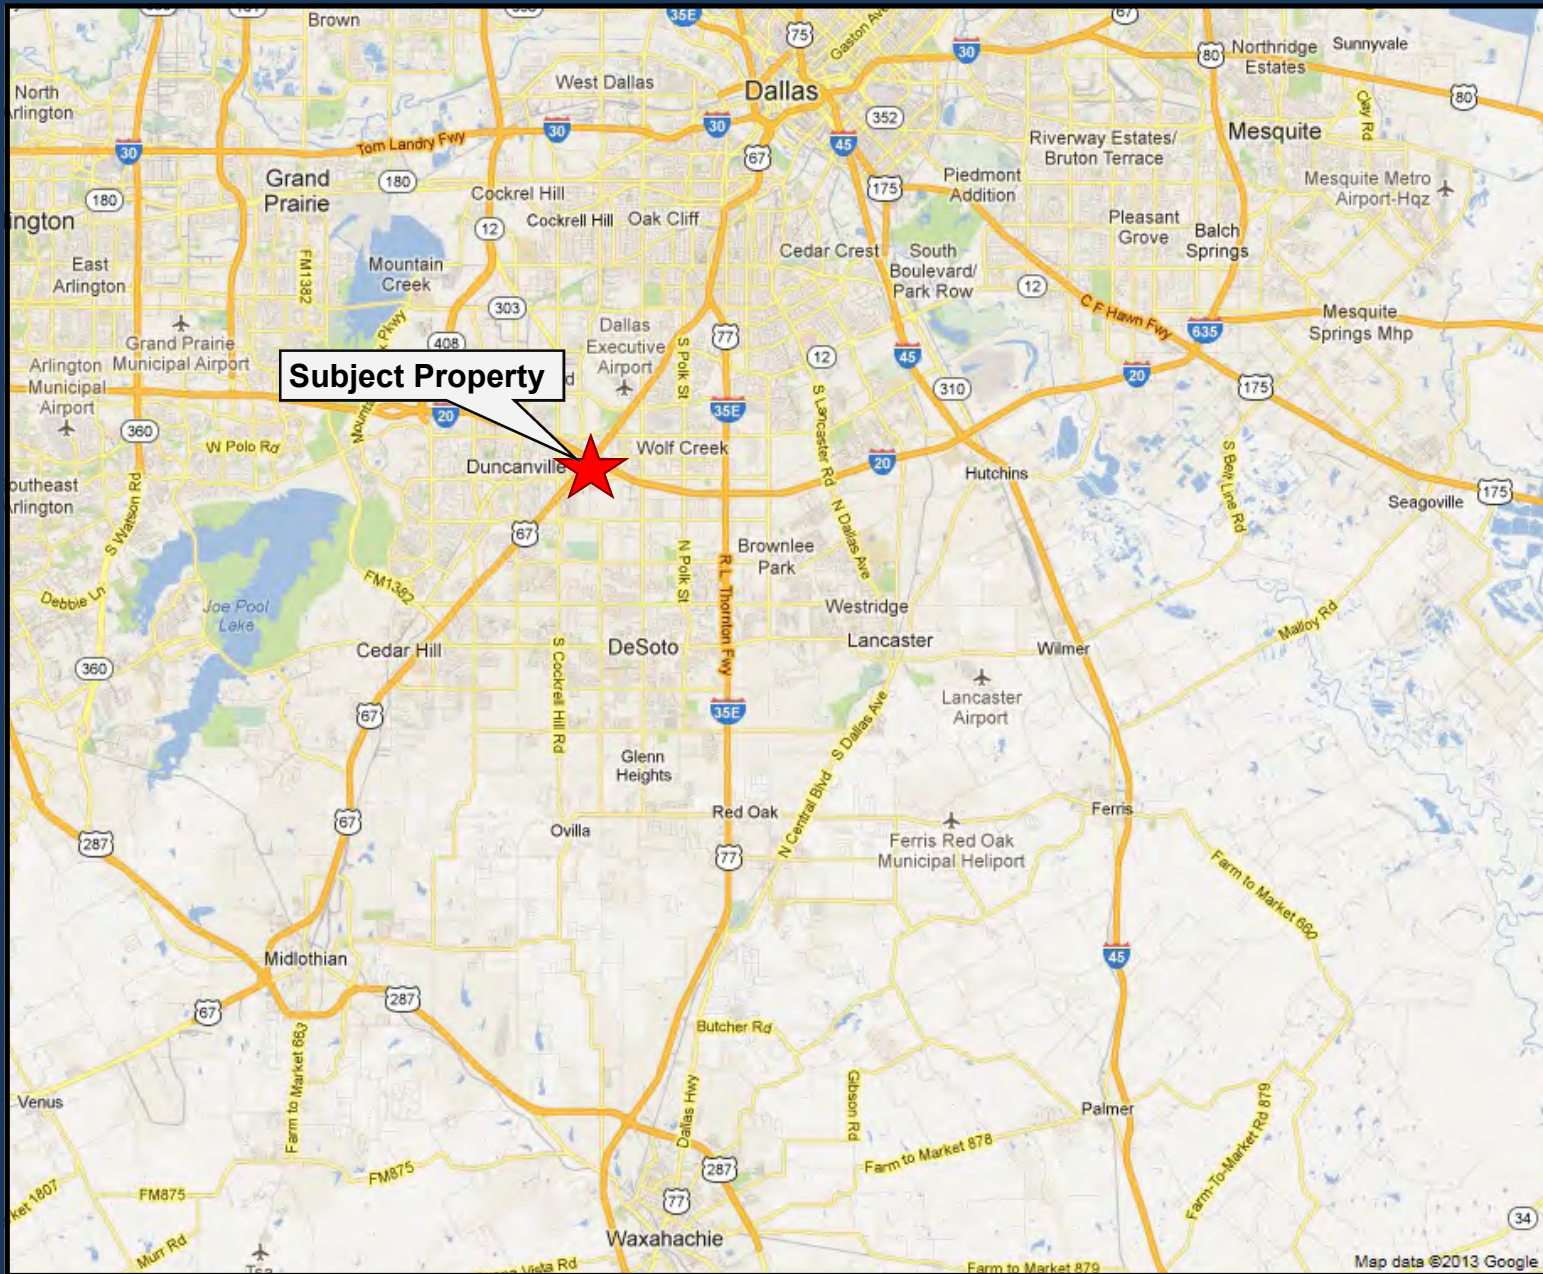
Brown
35E
75
Gaston Ave
67
North Arlington
West Dallas
Dallas
30
80
Northridge Estates
Sunnyvale
30
Tom Landry Fwy
30
30
352
80
Grand Prairie
180
67
45
Riverway Estates/ Bruton Terrace
Mesquite
Clay Rd
180
Cockrel Hill
175
Piedmont Addition
Mesquite Metro Airport-Hqz
ington
Cockrell Hill
Oak Cliff
Pleasant Grove
Balch Springs
East Arlington
FM1382
12
Mountain Creek
Cedar Crest
South Boulevard/ Park Row
12
303
C F Hawn Fwy
Mesquite Springs Mhp
Grand Prairie Municipal Airport
408
Dallas Executive Airport
77
635
Arlington Municipal Airport
S Polk St
12
45
Subject Property
20
310
175
360
35E
20
W Polo Rd
Wolf Creek
S Lancaster Rd
20
Duncanville
Hutchins
outheast Arlington
S Watson Rd
67
N Dallas Ave
S Belt Line Rd
Seagoville
175
Brownlee Park
N Polk St
Debbie Ln
FM1382
Joe Pool Lake
R.L. Thornton Fwy
Westridge
Malloy Rd
Cedar Hill
DeSoto
Lancaster
Wilmer
360
S Cockrell Hill Rd
Lancaster Airport
67
35E
S Dallas Ave
Glenn Heights
Red Oak
N Central Blvd
Ferris
Ovilla
67
Ferris Red Oak Municipal Heliport
287
77
Farm to Market 660
45
Midlothian
287
67
Butcher Rd
Farm to Market 663
Dallas Hwy
Gibson Rd
Venus
Palmer
Farm-To-Market Rd 879
287
Farm to Market 878
FM875
ket 1807
FM875
77
Murr Rd
34
Waxahachie
Vista Rd
Farm to Market 879
Map data ©2013 Google